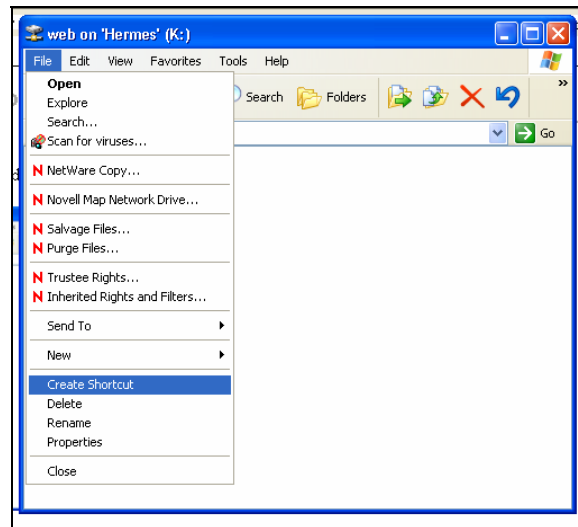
web on 'Hermes' (K:)

File Edit View Favorites Tools Help

Search Folders

Go

Open
Explore
Search...
Scan for viruses...

NetWare Copy...

Novell Map Network Drive...

Salvage Files...
Purge Files...

Trustee Rights...
Inherited Rights and Filters...

Send To

New

Create Shortcut
Delete
Rename
Properties

Close